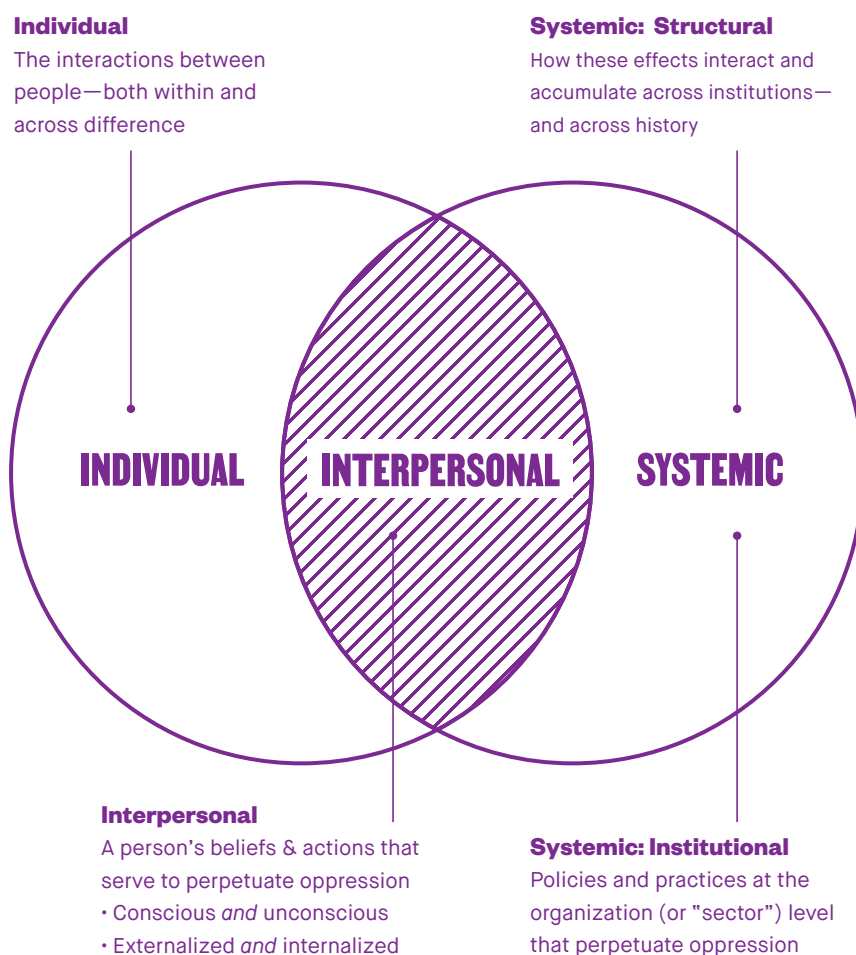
**Individual**
The interactions between people—both within and across difference

**Systemic: Structural**
How these effects interact and accumulate across institutions—and across history

INDIVIDUAL

INTERPERSONAL

SYSTEMIC

**Interpersonal**
A person's beliefs & actions that serve to perpetuate oppression
• Conscious *and* unconscious
• Externalized *and* internalized

**Systemic: Institutional**
Policies and practices at the organization (or "sector") level that perpetuate oppression